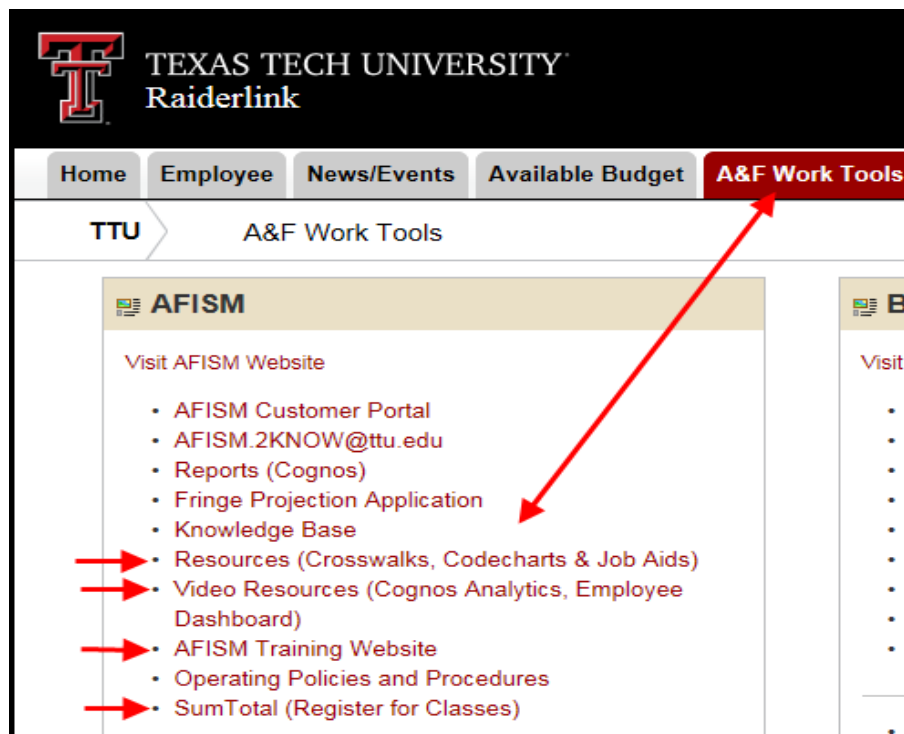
TEXAS TECH UNIVERSITY
Raiderlink

Home | Employee | News/Events | Available Budget | A&F Work Tools

TTU | A&F Work Tools

AFISM

Visit AFISM Website

- AFISM Customer Portal
- AFISM.2KNOW@ttu.edu
- Reports (Cognos)
- Fringe Projection Application
- Knowledge Base
- Resources (Crosswalks, Codecharts & Job Aids)
- Video Resources (Cognos Analytics, Employee Dashboard)
- AFISM Training Website
- Operating Policies and Procedures
- SumTotal (Register for Classes)

B

Visit